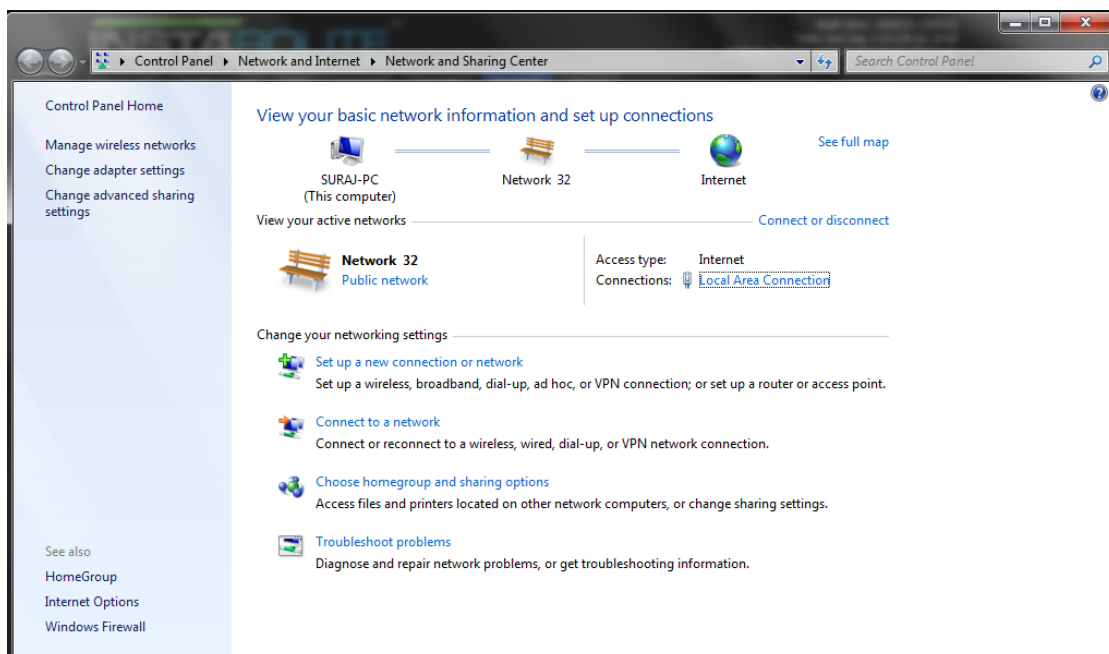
Control Panel ▸ Network and Internet ▸ Network and Sharing Center

Search Control Panel

Control Panel Home

Manage wireless networks

Change adapter settings

Change advanced sharing settings

View your basic network information and set up connections

SURAJ-PC
(This computer)

Network 32

Internet

See full map

View your active networks

Connect or disconnect

Network 32
Public network

Access type: Internet
Connections: Local Area Connection

Change your networking settings

Set up a new connection or network
Set up a wireless, broadband, dial-up, ad hoc, or VPN connection; or set up a router or access point.

Connect to a network
Connect or reconnect to a wireless, wired, dial-up, or VPN network connection.

Choose homegroup and sharing options
Access files and printers located on other network computers, or change sharing settings.

Troubleshoot problems
Diagnose and repair network problems, or get troubleshooting information.

See also

HomeGroup

Internet Options

Windows Firewall